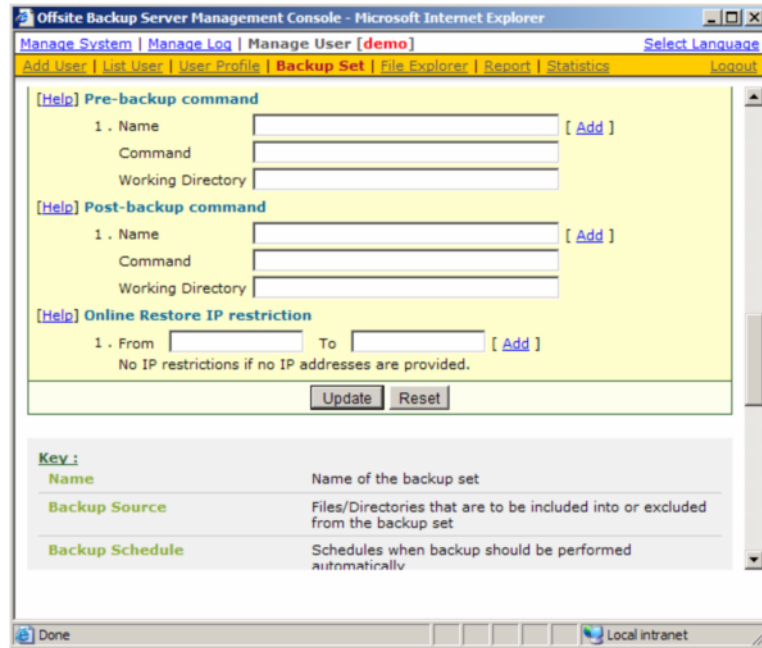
Offsite Backup Server Management Console - Microsoft Internet Explorer

Manage System | Manage Log | Manage User [demo]
Select Language

Add User | List User | User Profile | Backup Set | File Explorer | Report | Statistics
Logout

[Help] Pre-backup command

1 . Name [ Add ]
Command
Working Directory

[Help] Post-backup command

1 . Name [ Add ]
Command
Working Directory

[Help] Online Restore IP restriction

1 . From To [ Add ]
No IP restrictions if no IP addresses are provided.

Update Reset

Key :

| | |
|---|---|
| Name | Name of the backup set |
| Backup Source | Files/Directories that are to be included into or excluded from the backup set |
| Backup Schedule | Schedules when backup should be performed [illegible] |

Done
Local intranet